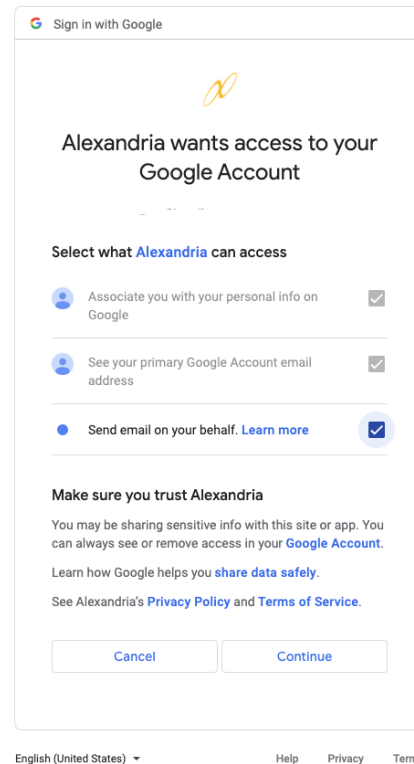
G Sign in with Google

Alexandria wants access to your Google Account

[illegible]

Select what Alexandria can access

Associate you with your personal info on Google

See your primary Google Account email address

Send email on your behalf. Learn more

Make sure you trust Alexandria

You may be sharing sensitive info with this site or app. You can always see or remove access in your Google Account.

Learn how Google helps you share data safely.

See Alexandria's Privacy Policy and Terms of Service.

Cancel

Continue

English (United States)

Help

Privacy

Term